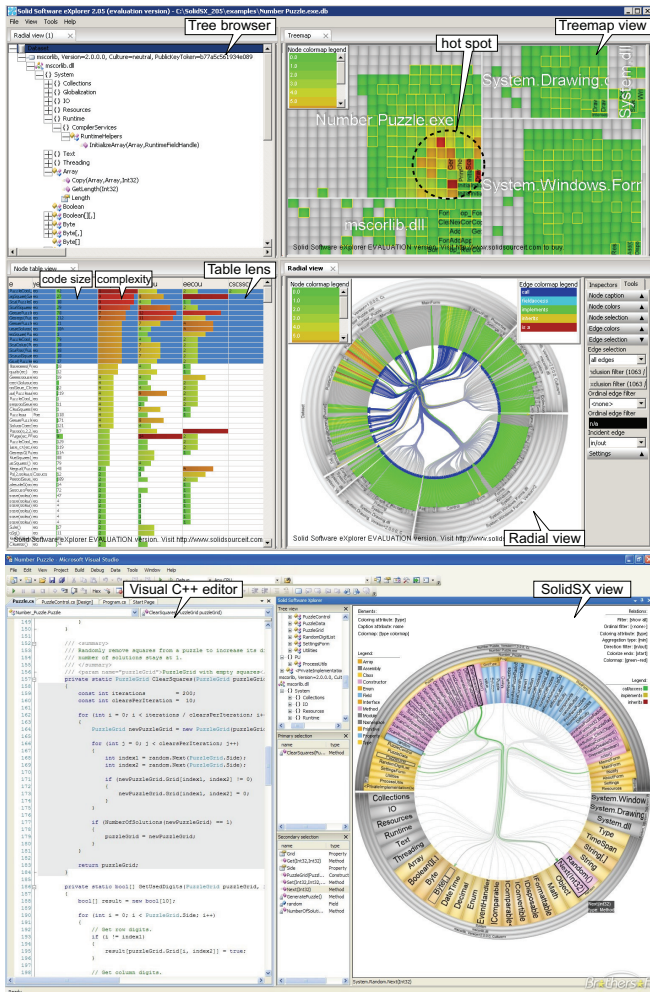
Solid Software eXplorer 2.05 (evaluation version) - C:\SolidSX_205\examples\Number Puzzle.exe.db

File View Tools Help

Radial view (1)

Tree browser

Treemap view

Treemap

Node colormap legend

hot spot

Dataset

mscorlib, Version=2.0.0.0, Culture=neutral, PublicKeyToken=b77a5c561934e089

mscorlib.dll

{} System

{} Collections

{} Globalization

{} IO

{} Resources

{} Runtime

{} CompilerServices

RuntimeHelpers

InitializeArray(Array,RuntimeFieldHandle)

{} Text

{} Threading

Array

Copy(Array,Array,Int32)

GetLength(Int32)

Length

Boolean

Boolean[][,]

Byte

Byte[,]

Byte[]

System.Drawing.dll

Number Puzzle.exe

System.Windows.Forms

mscorlib.dll

Solid Software eXplorer EVALUATION version. Visit http://www.solidsourceit.com to buy

Node table view

code size

complexity

Table lens

Radial view

Node colormap legend

Edge colormap legend

call

implements

inherits

is a

Inspectors Tools

Node caption

Node colors

Node selection

Edge colors

Edge selection

all edges

Inclusion filter (1063 /

Inclusion filter (1063 /

Ordinal edge filter

<none>

Ordinal edge filter

n/a

Incident edge

in/out

Settings

Solid Software eXplorer EVALUATION version. Visit http://www.solidsourceit.com

Radial view

Number Puzzle - Microsoft Visual Studio

File Edit View Project Build Debug Data Tools Window Help

Visual C++ editor

SolidSX view

Puzzle.cs PuzzleControl.cs [Design] Program.cs Start Page

Number_Puzzle.Puzzle

ClearSquares(PuzzleGrid puzzleGrid)

/// <summary>
/// Randomly remove squares from a puzzle to increase its d
/// number of solutions stays at 1.
/// </summary>
/// <param name="puzzleGrid">PuzzleGrid with empty squares<
private static PuzzleGrid ClearSquares(PuzzleGrid puzzleGri
{
const int iterations = 200;
const int clearsPerIteration = 10;

for (int i = 0; i < iterations / clearsPerIteration; i++
{
PuzzleGrid newPuzzleGrid = new PuzzleGrid(puzzleGrid

for (int j = 0; j < clearsPerIteration; j++)
{
int index1 = random.Next(PuzzleGrid.Side);
int index2 = random.Next(PuzzleGrid.Side);

if (newPuzzleGrid.Grid[index1, index2] != 0)
{
newPuzzleGrid.Grid[index1, index2] = 0;
}
}

if (NumberOfSolutions(newPuzzleGrid) == 1)
{
puzzleGrid = newPuzzleGrid;
}
}

return puzzleGrid;
}

private static bool[] GetUsedDigits(PuzzleGrid puzzleGrid,
{
bool[] result = new bool[10];

for (int i = 0; i < PuzzleGrid.Side; i++)
{
// Get row digits.
if (i != index1)
{
result[puzzleGrid.Grid[i, index2]] = true;
}

// Get column digits.

Tree view

PuzzleControl

PuzzleGame

PuzzleGrid

RandomDigitList

SettingsForm

Utilities

ProcessUtils

Primary selection

Secondary selection

Elements:

Coloring attribute: [type]

Caption attribute: name

Colormap: [type colormap]

Relations:

Legend:

Array

Assembly

Class

Constructor

Enum

Field

Interface

Method

Module

Namespace

Property

Struct

Legend:

callRelations

implements

inherits

Collections

IO

Resources

Runtime

Text

Threading

Array

System.Window

System.Drawing

System.dll

Type

TimeSpan

String

Random

Object

Next(Int32)

System.Random.Next(Int32)

Brothers